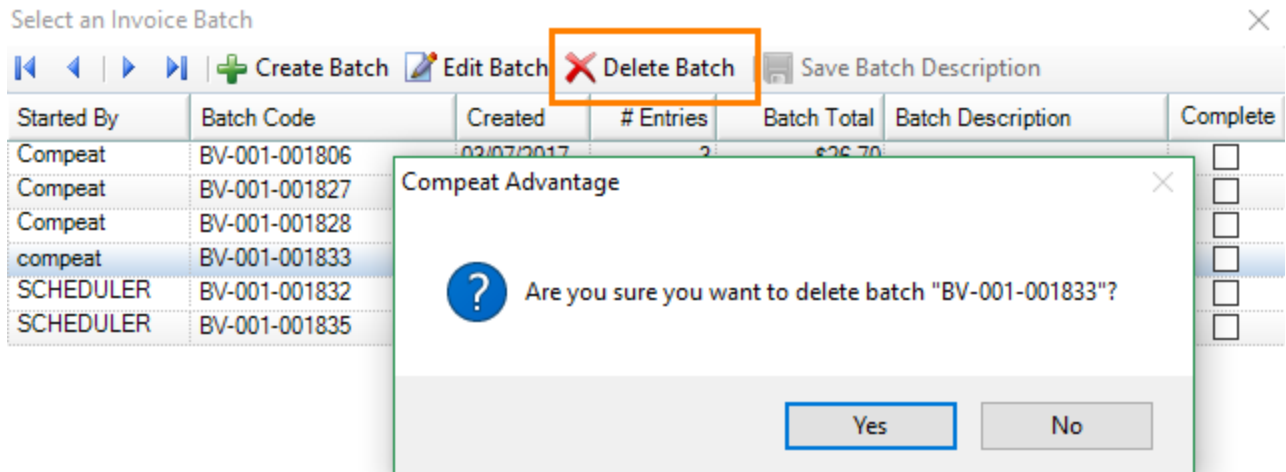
Select an Invoice Batch

Create Batch  Edit Batch  Delete Batch  Save Batch Description

| Started By | Batch Code | Created | # Entries | Batch Total | Batch Description | Complete |
|---|---|---|---|---|---|---|
| Compeat | BV-001-001806 | 03/07/2017 | 3 | $26.70 | | |
| Compeat | BV-001-001827 | | | | | |
| Compeat | BV-001-001828 | | | | | |
| compeat | BV-001-001833 | | | | | |
| SCHEDULER | BV-001-001832 | | | | | |
| SCHEDULER | BV-001-001835 | | | | | |

Compeat Advantage

Are you sure you want to delete batch "BV-001-001833"?

Yes  No